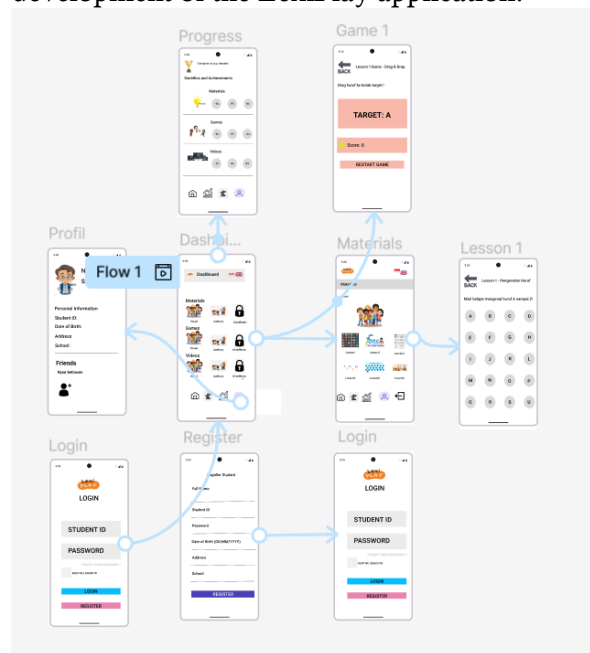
development of the LearnPlay application.

Progress

Complete in any decade

Statistics and Achievements

Materials

Games

Videos

Game 1

BACK

Lesson 1 Game - Drag & Drop

Drag huruf ke kotak target !

TARGET: A

Score: 0

RESTART GAME

Profil

Flow 1

Personal Information

Student ID:

Date of Birth:

Address:

School:

Friends

Dashboard

Dashboard

Materials

Games

Videos

Materials

Lesson 1

BACK

Lesson 1 - Pengenalan Huruf

Login

LOGIN

STUDENT ID

PASSWORD

LOGIN

REGISTER

Register

Full Name

Student ID

Password

Date of Birth (DD/MM/YYYY)

Address

School

REGISTER

Login

LOGIN

STUDENT ID

PASSWORD

LOGIN

REGISTER